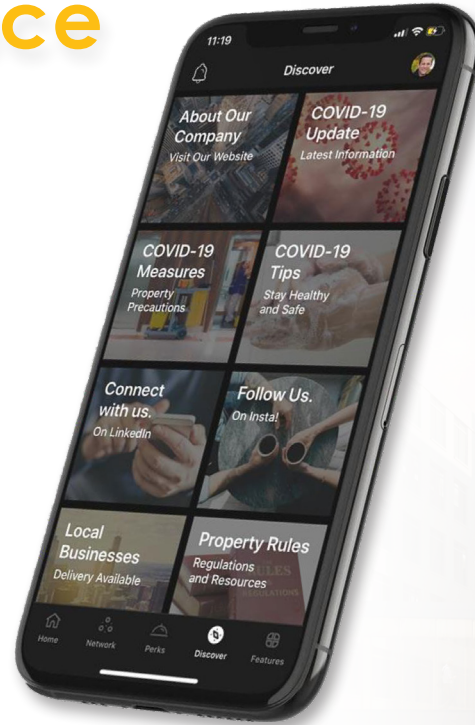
ce

11:19

Discover

About Our Company
Visit Our Website

COVID-19 Update
Latest Information

COVID-19 Measures
Property Precautions

COVID-19 Tips
Stay Healthy and Safe

Connect with us.
On LinkedIn

Follow Us.
On Insta!

Local Businesses
Delivery Available

Property Rules
Regulations and Resources

Home
Network
Perks
Discover
Features